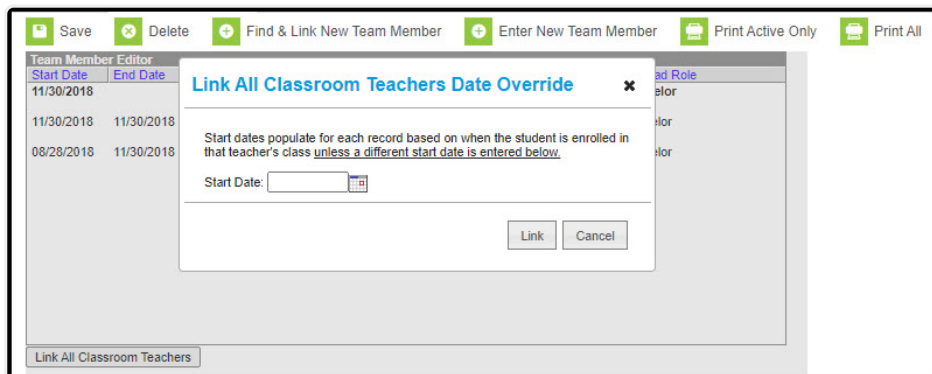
Save Delete Find & Link New Team Member Enter New Team Member Print Active Only Print All

Team Member Editor

| Start Date | End Date | ad Role |
|---|---|---|
| 11/30/2018 | | elor |
| 11/30/2018 | 11/30/2018 | elor |
| 08/28/2018 | 11/30/2018 | elor |

Link All Classroom Teachers Date Override

×

Start dates populate for each record based on when the student is enrolled in that teacher's class unless a different start date is entered below.

Start Date:

Link Cancel

Link All Classroom Teachers